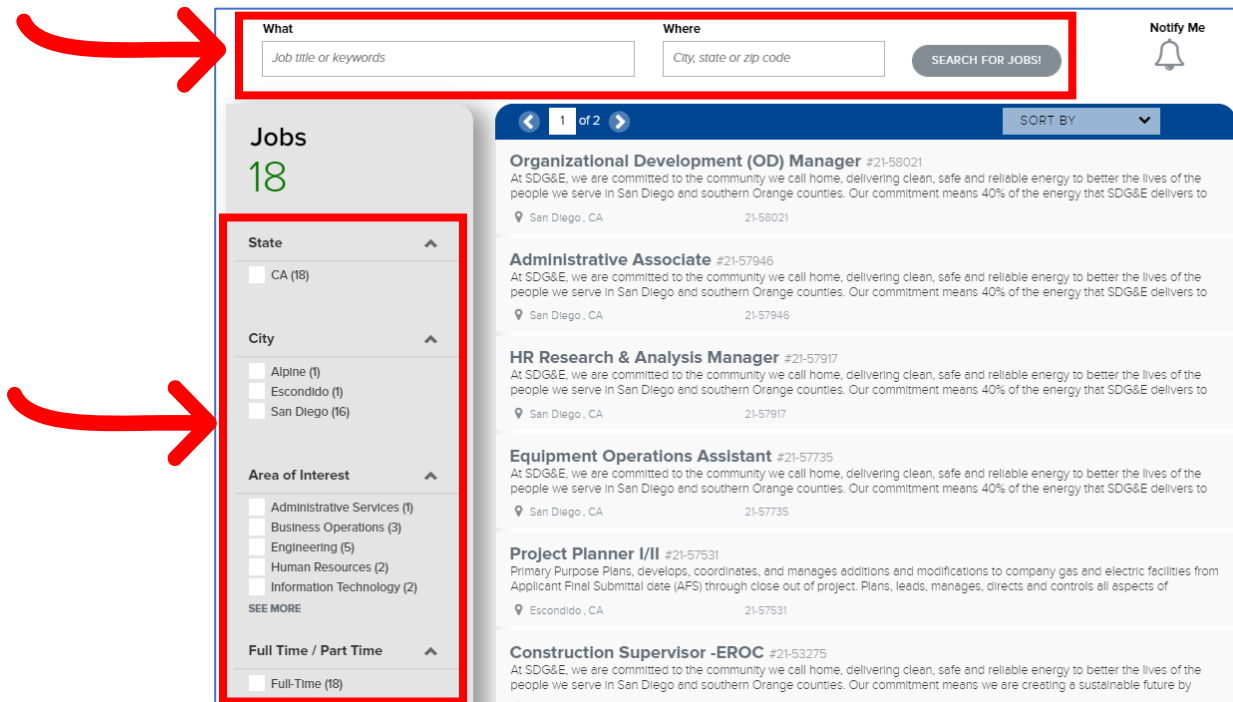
What

Job title or keywords

Where

City, state or zip code

SEARCH FOR JOBS!

Notify Me

Jobs
18

State
CA (18)

City
Alpine (1)
Escondido (1)
San Diego (16)

Area of Interest
Administrative Services (1)
Business Operations (3)
Engineering (5)
Human Resources (2)
Information Technology (2)
SEE MORE

Full Time / Part Time
Full-Time (18)

1 of 2

SORT BY

Organizational Development (OD) Manager #21-58021
At SDG&E, we are committed to the community we call home, delivering clean, safe and reliable energy to better the lives of the people we serve in San Diego and southern Orange counties. Our commitment means 40% of the energy that SDG&E delivers to
San Diego , CA 21-58021

Administrative Associate #21-57946
At SDG&E, we are committed to the community we call home, delivering clean, safe and reliable energy to better the lives of the people we serve in San Diego and southern Orange counties. Our commitment means 40% of the energy that SDG&E delivers to
San Diego , CA 21-57946

HR Research & Analysis Manager #21-57917
At SDG&E, we are committed to the community we call home, delivering clean, safe and reliable energy to better the lives of the people we serve in San Diego and southern Orange counties. Our commitment means 40% of the energy that SDG&E delivers to
San Diego , CA 21-57917

Equipment Operations Assistant #21-57735
At SDG&E, we are committed to the community we call home, delivering clean, safe and reliable energy to better the lives of the people we serve in San Diego and southern Orange counties. Our commitment means 40% of the energy that SDG&E delivers to
San Diego , CA 21-57735

Project Planner I/II #21-57531
Primary Purpose Plans, develops, coordinates, and manages additions and modifications to company gas and electric facilities from Applicant Final Submittal date (AFS) through close out of project. Plans, leads, manages, directs and controls all aspects of
Escondido , CA 21-57531

Construction Supervisor -EROC #21-53275
At SDG&E, we are committed to the community we call home, delivering clean, safe and reliable energy to better the lives of the people we serve in San Diego and southern Orange counties. Our commitment means we are creating a sustainable future by